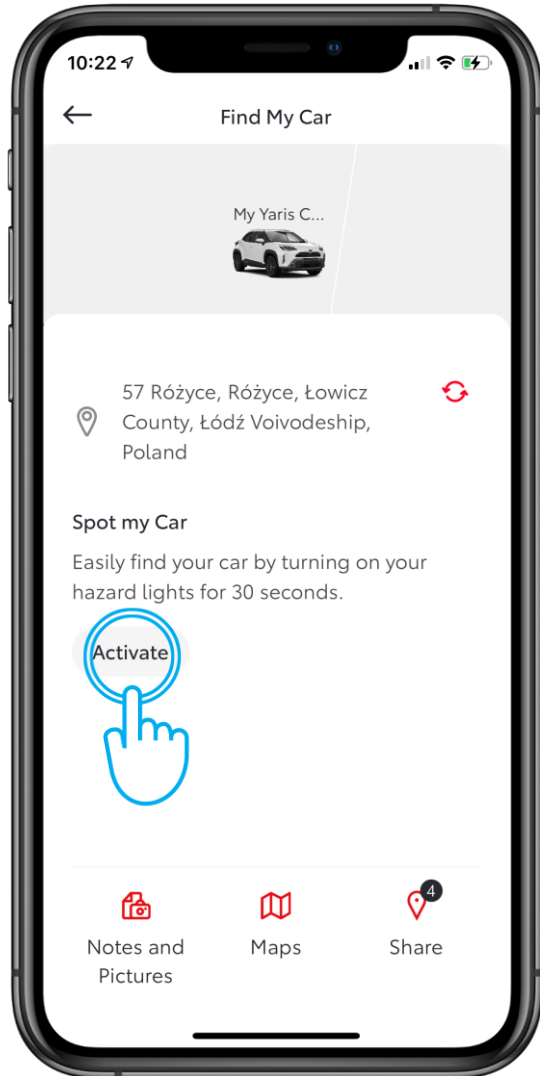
10:22

Find My Car

My Yaris C...

57 Różyce, Różyce, Łowicz County, Łódź Voivodeship, Poland

Spot my Car

Easily find your car by turning on your hazard lights for 30 seconds.

Activate

Notes and Pictures

Maps

4

Share